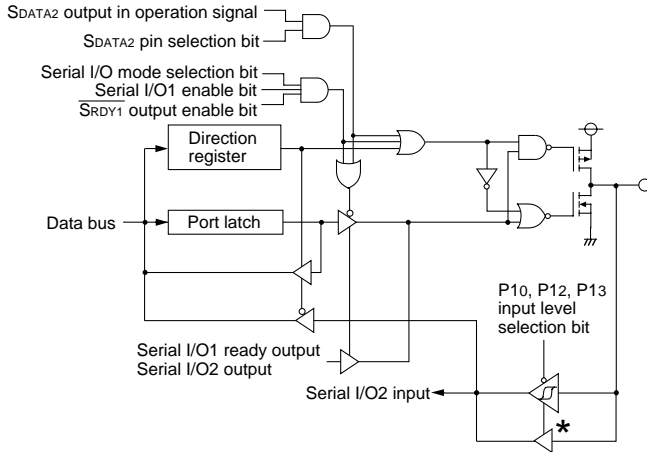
SDATA2 output in operation signal
SDATA2 pin selection bit
Serial I/O mode selection bit
Serial I/O1 enable bit
$\overline{\text{SRDY1}}$ output enable bit
Direction register
Data bus
Port latch
P10, P12, P13 input level selection bit
Serial I/O1 ready output
Serial I/O2 output
Serial I/O2 input
*